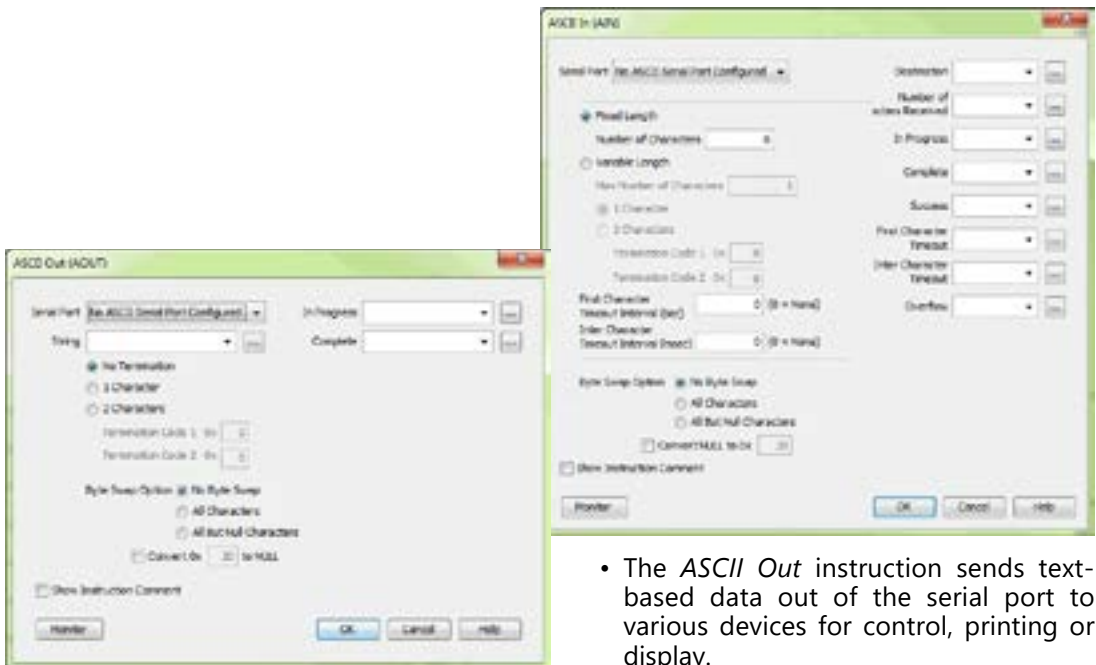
ASCII In (AIN)

Serial Port No ASCII Serial Port Configured

Fixed Length

Number of Characters 0

Variable Length

Max Number of Characters 0

1 Character

2 Characters

Termination Code 1 0x 0

Termination Code 2 0x 0

First Character Timeout Interval (sec) 0 (0 = None)

Inter Character Timeout Interval (msec) 0 (0 = None)

Byte Swap Option No Byte Swap

All Characters

All But Null Characters

Convert NULL to 0x 20

Show Instruction Comment

Monitor

Destination

Number of ... Received

In Progress

Complete

Success

First Character Timeout

Inter Character Timeout

Overflow

OK Cancel Help

ASCII Out (AOUT)

Serial Port No ASCII Serial Port Configured

String

No Termination

1 Character

2 Characters

Termination Code 1 0x 0

Termination Code 2 0x 0

Byte Swap Option No Byte Swap

All Characters

All But Null Characters

Convert 0x 20 to NULL

Show Instruction Comment

Monitor

In Progress

Complete

OK Cancel Help

• The *ASCII Out* instruction sends text-based data out of the serial port to various devices for control, printing or display.